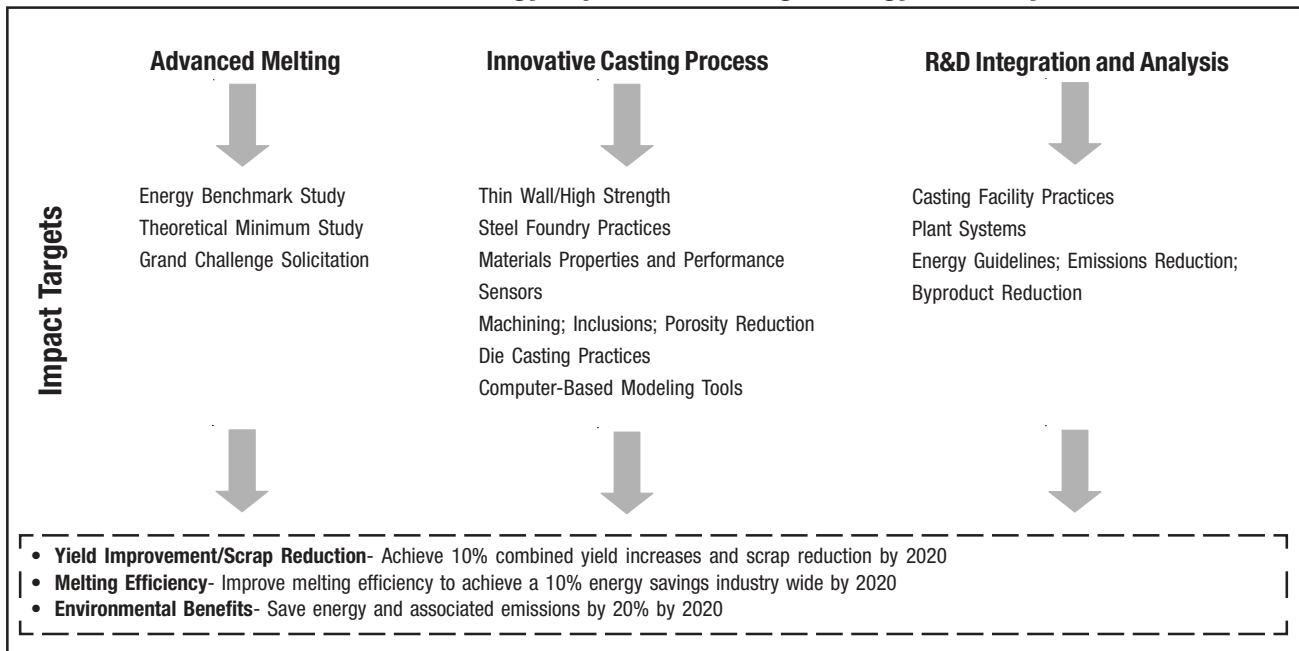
Advanced Melting

Innovative Casting Process

R&D Integration and Analysis

Impact Targets

Energy Benchmark Study
Theoretical Minimum Study
Grand Challenge Solicitation

Thin Wall/High Strength
Steel Foundry Practices
Materials Properties and Performance
Sensors
Machining; Inclusions; Porosity Reduction
Die Casting Practices
Computer-Based Modeling Tools

Casting Facility Practices
Plant Systems
Energy Guidelines; Emissions Reduction;
Byproduct Reduction

• **Yield Improvement/Scrap Reduction**- Achieve 10% combined yield increases and scrap reduction by 2020
• **Melting Efficiency**- Improve melting efficiency to achieve a 10% energy savings industry wide by 2020
• **Environmental Benefits**- Save energy and associated emissions by 20% by 2020